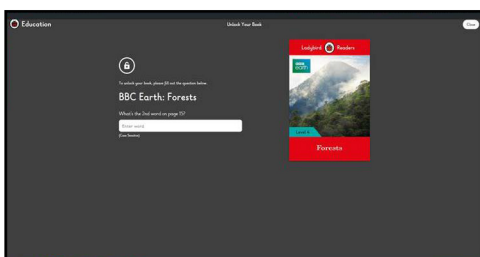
Education

Unlock Your Book

Close

To unlock your book, please fill out the question below.

BBC Earth: Forests

What's the 2nd word on page 15?

Enter word

(Case Sensitive)

Ladybird Readers

BBC earth

Level 4

Forests